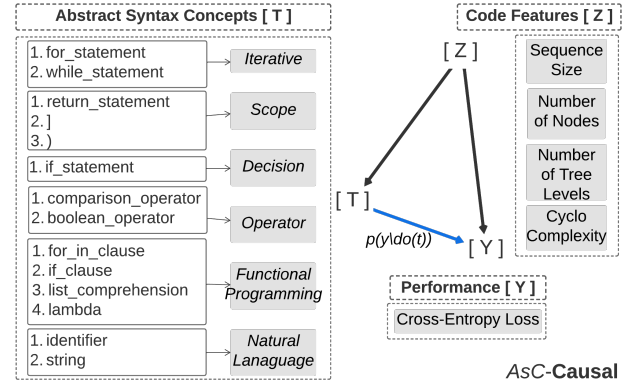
Abstract Syntax Concepts [ T ]

1. for_statement
2. while_statement

Iterative

1. return_statement
2. ]
3. )

Scope

1. if_statement

Decision

1. comparison_operator
2. boolean_operator

Operator

1. for_in_clause
2. if_clause
3. list_comprehension
4. lambda

Functional Programming

1. identifier
2. string

Natural Lanaguage

Code Features [ Z ]

[ Z ]

Sequence Size

Number of Nodes

Number of Tree Levels

Cyclo Complexity

[ T ]

$p(y \backslash do(t))$

[ Y ]

Performance [ Y ]

Cross-Entropy Loss

AsC-Causal